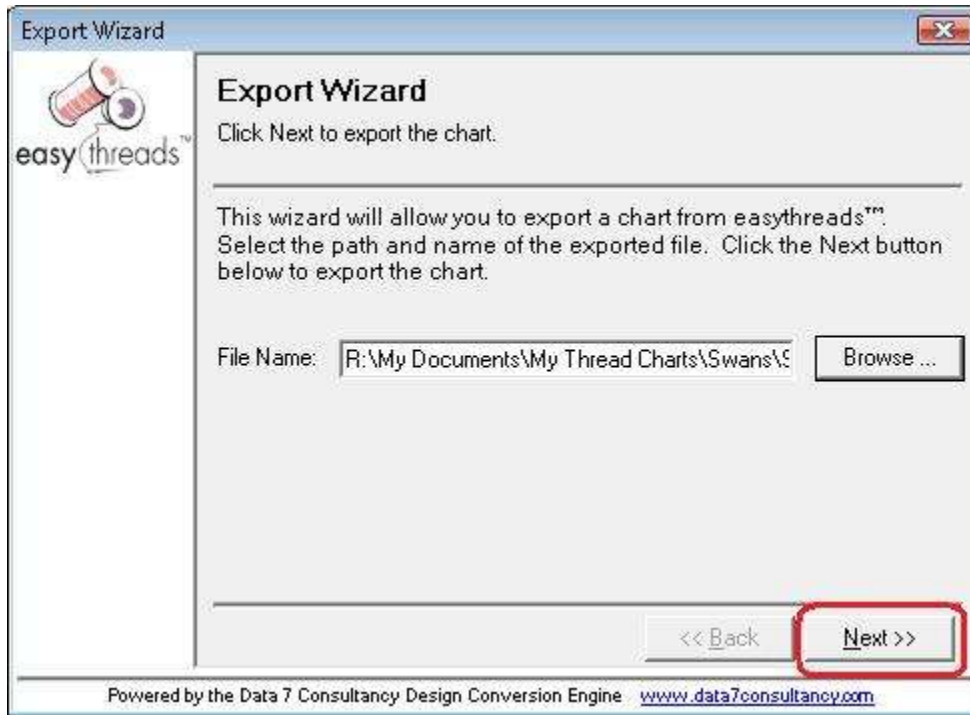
Export Wizard

easy threads™

Export Wizard

Click Next to export the chart.

This wizard will allow you to export a chart from easythreads™. Select the path and name of the exported file. Click the Next button below to export the chart.

File Name: R:\My Documents\My Thread Charts\Swans\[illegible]

Browse ...

<< Back

Next >>

Powered by the Data 7 Consultancy Design Conversion Engine www.data7consultancy.com